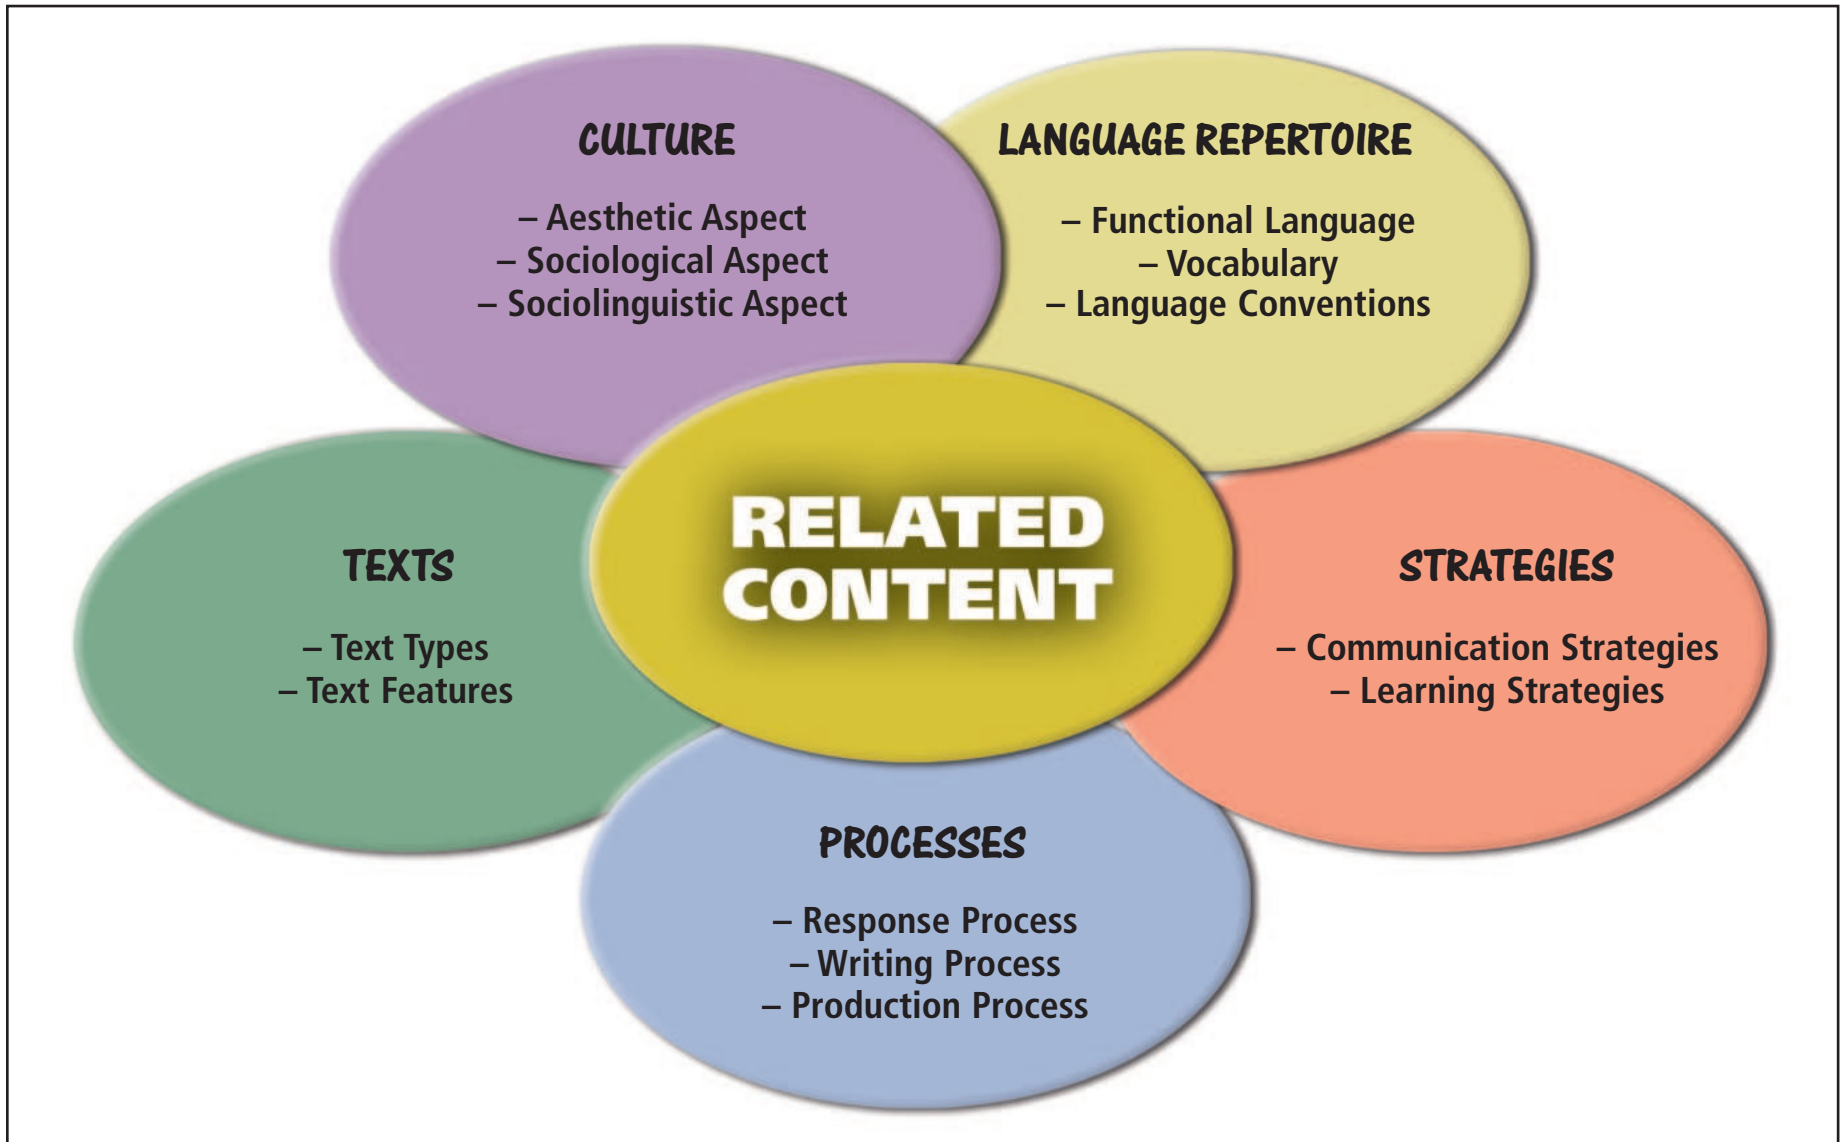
CULTURE

– Aesthetic Aspect
– Sociological Aspect
– Sociolinguistic Aspect

LANGUAGE REPERTOIRE

– Functional Language
– Vocabulary
– Language Conventions

TEXTS

– Text Types
– Text Features

RELATED CONTENT

STRATEGIES

– Communication Strategies
– Learning Strategies

PROCESSES

– Response Process
– Writing Process
– Production Process